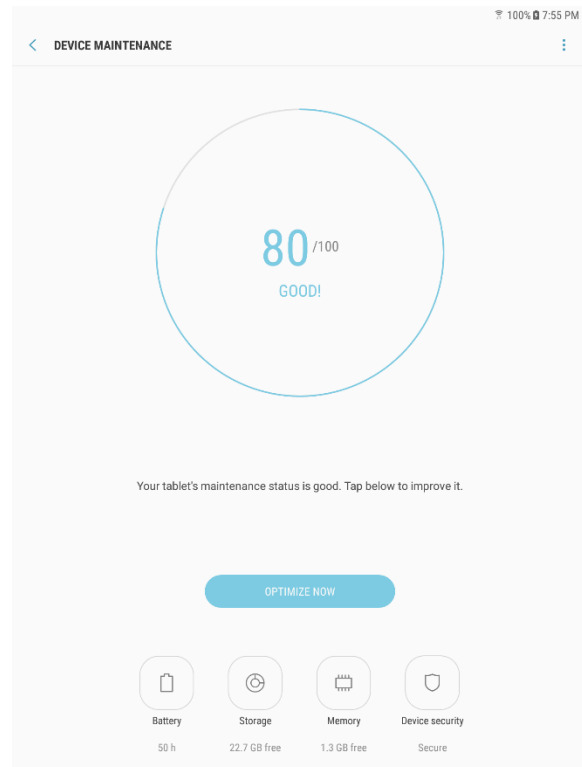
100% 7:55 PM

DEVICE MAINTENANCE

80 /100

GOOD!

Your tablet's maintenance status is good. Tap below to improve it.

OPTIMIZE NOW

Battery
50 h

Storage
22.7 GB free

Memory
1.3 GB free

Device security
Secure